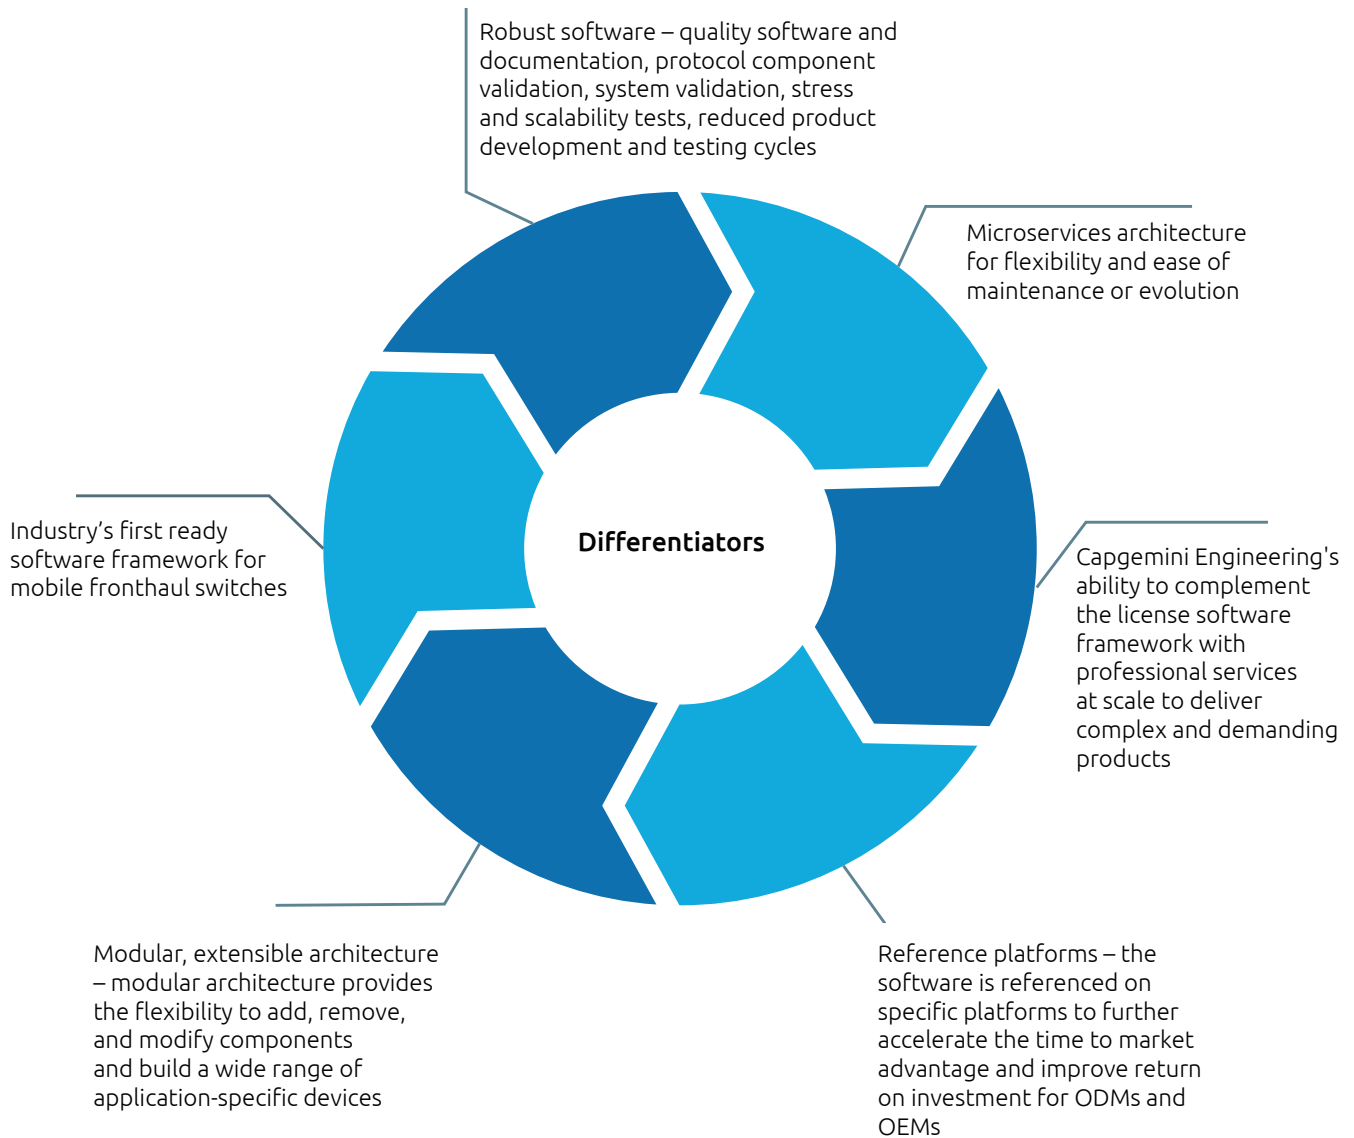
Robust software – quality software and documentation, protocol component validation, system validation, stress and scalability tests, reduced product development and testing cycles

Microservices architecture for flexibility and ease of maintenance or evolution

Industry’s first ready software framework for mobile fronthaul switches

Differentiators

Capgemini Engineering's ability to complement the license software framework with professional services at scale to deliver complex and demanding products

Modular, extensible architecture – modular architecture provides the flexibility to add, remove, and modify components and build a wide range of application-specific devices

Reference platforms – the software is referenced on specific platforms to further accelerate the time to market advantage and improve return on investment for ODMs and OEMs